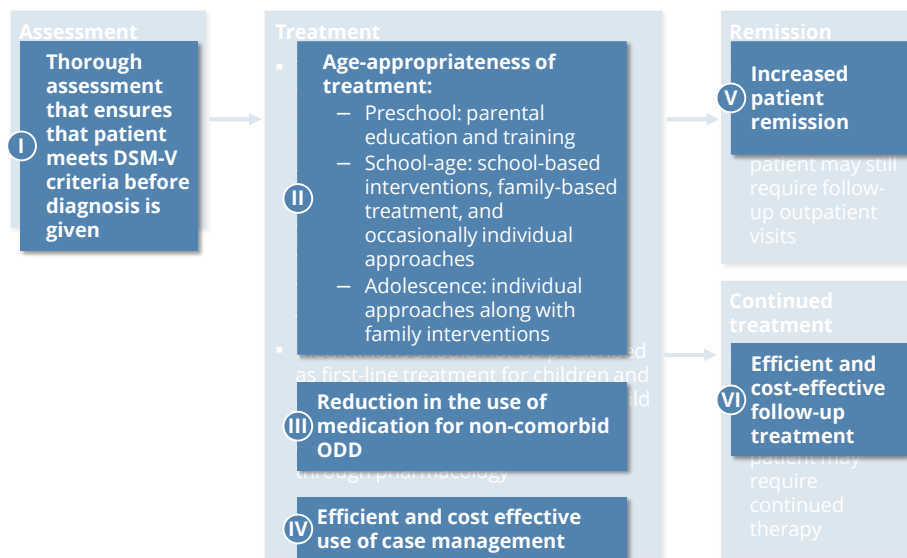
Assessment

I

Thorough assessment that ensures that patient meets DSM-V criteria before diagnosis is given

Treatment

II

Age-appropriateness of treatment:
– Preschool: parental education and training
– School-age: school-based interventions, family-based treatment, and occasionally individual approaches
– Adolescence: individual approaches along with family interventions

as first-line treatment for children and

III

Reduction in the use of medication for non-comorbid ODD

through pharmacology

IV

Efficient and cost effective use of case management

Remission

V

Increased patient remission

patient may still require follow-up outpatient visits

Continued treatment

VI

Efficient and cost-effective follow-up treatment

patient may require continued therapy